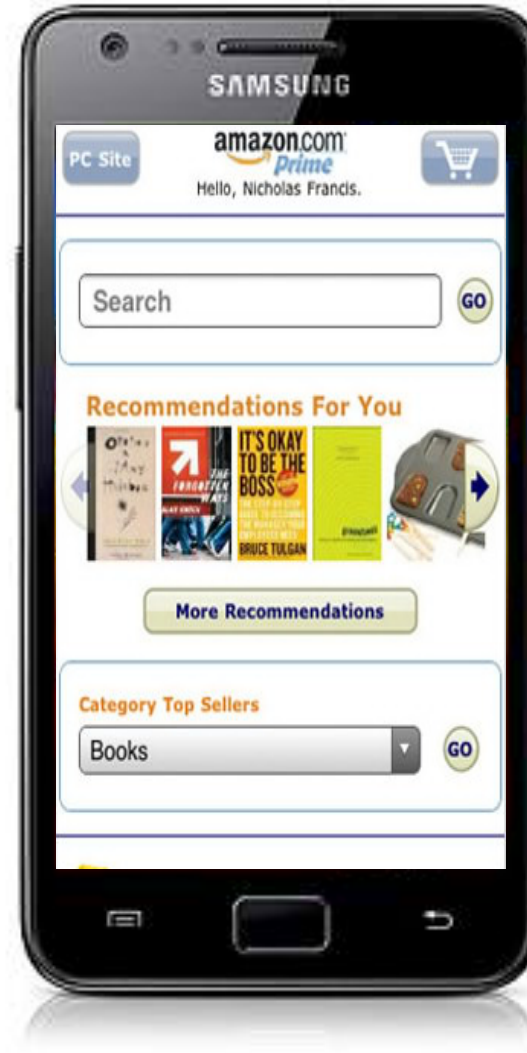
SAMSUNG

PC Site

amazon.com Prime

Hello, Nicholas Francis.

Search

GO

Recommendations For You

THE FORGOTTEN WAYS

IT'S OKAY TO BE THE BOSS

BRUCE TULGAN

More Recommendations

Category Top Sellers

Books

GO